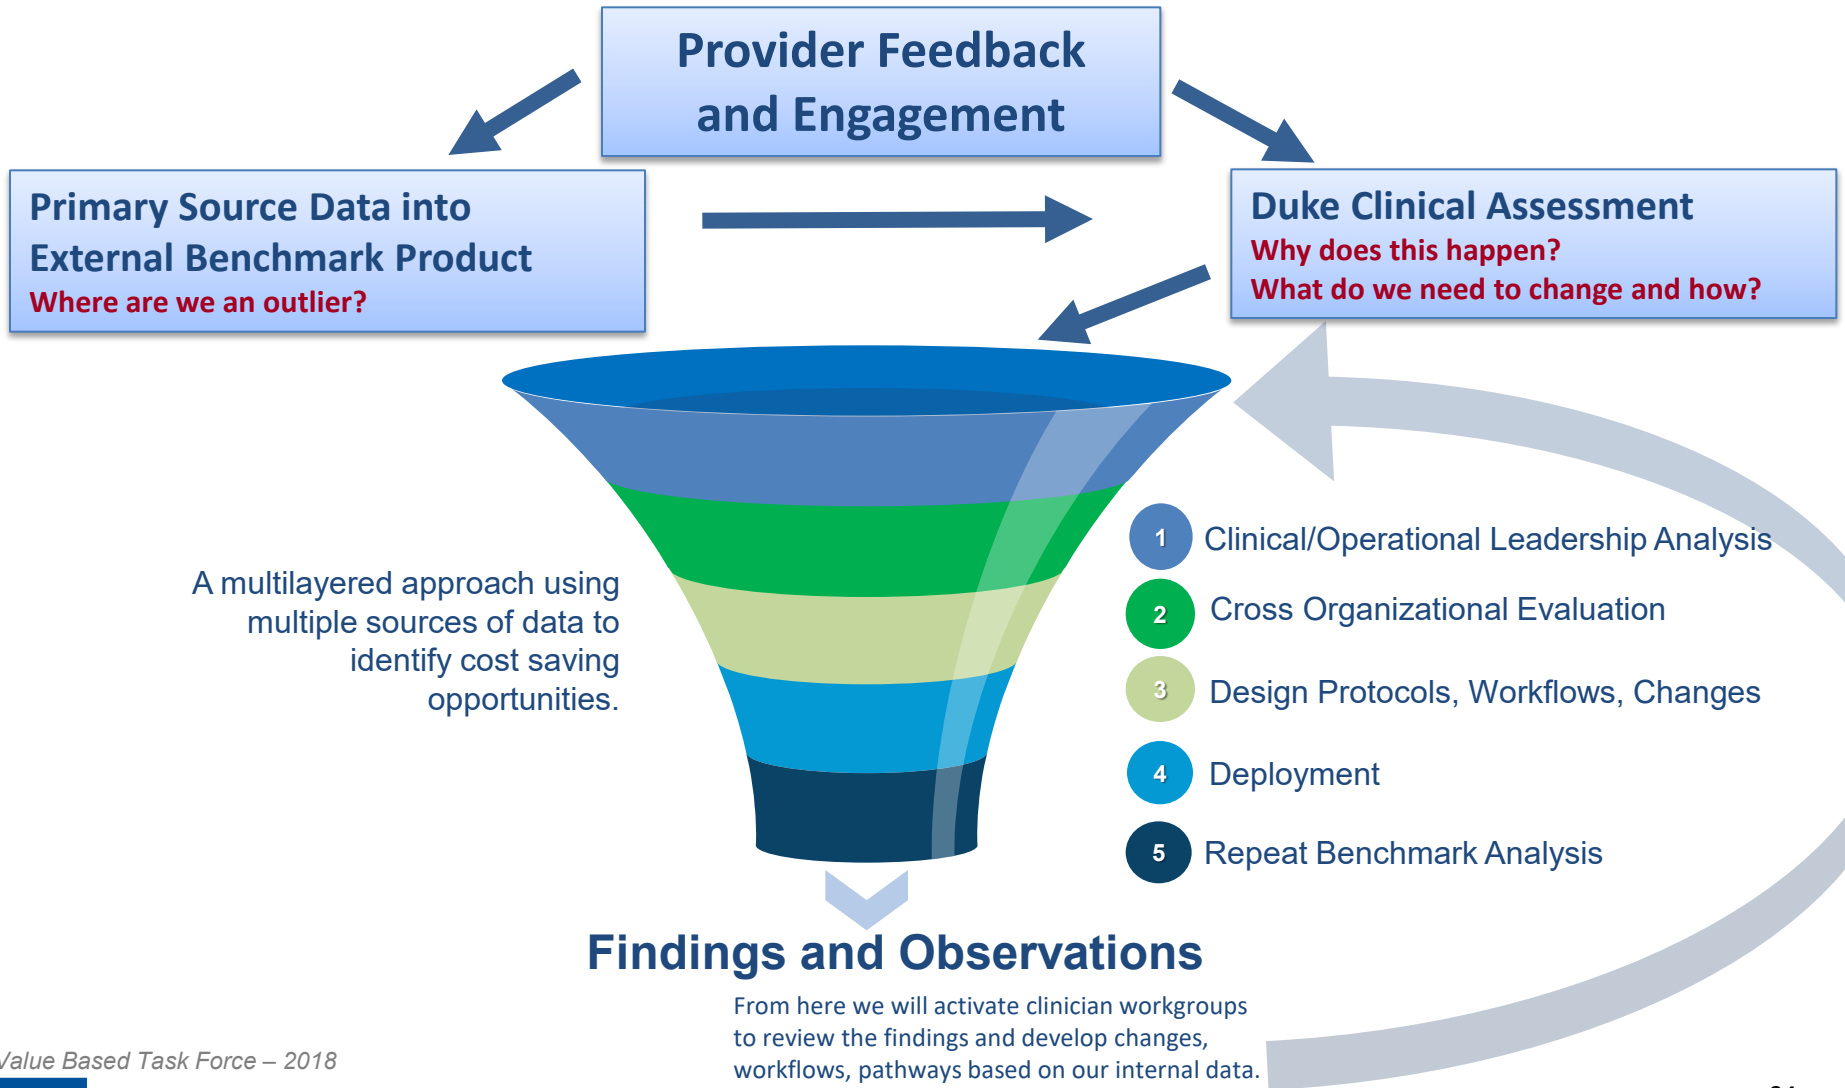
Provider Feedback and Engagement

Primary Source Data into External Benchmark Product
Where are we an outlier?

Duke Clinical Assessment
Why does this happen?
What do we need to change and how?

A multilayered approach using multiple sources of data to identify cost saving opportunities.

1 Clinical/Operational Leadership Analysis
2 Cross Organizational Evaluation
3 Design Protocols, Workflows, Changes
4 Deployment
5 Repeat Benchmark Analysis

Findings and Observations

From here we will activate clinician workgroups to review the findings and develop changes, workflows, pathways based on our internal data.

Value Based Task Force – 2018